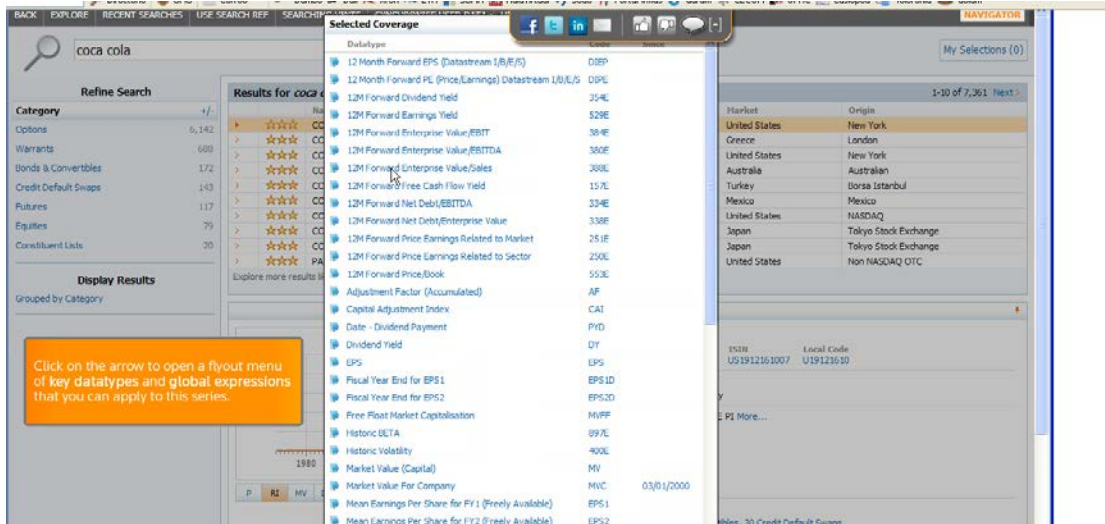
BACK | EXPLORE | RECENT SEARCHES | USE SEARCH REF | SEARCHING

NAVIGATOR

coca cola

My Selections (0)

Refine Search

Category +/-

| | |
|---|---|
| Options | 6,142 |
| Warrants | 680 |
| Bonds & Convertibles | 172 |
| Credit Default Swaps | 143 |
| Futures | 117 |
| Equities | 79 |
| Constituent Lists | 20 |

Display Results

Grouped by Category

Results for coca c

1-10 of 7,361 Next

| Market | Origin |
|---|---|
| United States | New York |
| Greece | London |
| United States | New York |
| Australia | Australian |
| Turkey | Borsa Istanbul |
| Mexico | Mexico |
| United States | NASDAQ |
| Japan | Tokyo Stock Exchange |
| Japan | Tokyo Stock Exchange |
| United States | Non NASDAQ OTC |

Explore more results

Selected Coverage

| Datatype | Code | Since |
|---|---|---|
| 12 Month Forward EPS (Datastream I/B/E/S) | DIEP | |
| 12 Month Forward PE (Price/Earnings) Datastream I/B/E/S | DIPE | |
| 12M Forward Dividend Yield | 354E | |
| 12M Forward Earnings Yield | 529E | |
| 12M Forward Enterprise Value/EBIT | 384E | |
| 12M Forward Enterprise Value/EBITDA | 380E | |
| 12M Forward Enterprise Value/Sales | 388E | |
| 12M Forward Free Cash Flow Yield | 157E | |
| 12M Forward Net Debt/EBITDA | 334E | |
| 12M Forward Net Debt/Enterprise Value | 338E | |
| 12M Forward Price Earnings Related to Market | 251E | |
| 12M Forward Price Earnings Related to Sector | 250E | |
| 12M Forward Price/Book | 553E | |
| Adjustment Factor (Accumulated) | AF | |
| Capital Adjustment Index | CAI | |
| Date - Dividend Payment | PYD | |
| Dividend Yield | DY | |
| EPS | EPS | |
| Fiscal Year End for EPS1 | EPS1D | |
| Fiscal Year End for EPS2 | EPS2D | |
| Free Float Market Capitalisation | MVFF | |
| Historic BETA | 897E | |
| Historic Volatility | 400E | |
| Market Value (Capital) | MV | |
| Market Value For Company | MVC | 03/01/2000 |
| Mean Earnings Per Share for FY1 (Freely Available) | EPS1 | |
| Mean Earnings Per Share for FY2 (Freely Available) | EPS2 | |

ISIN US1912161007 Local Code U19121610

E PI More...

Click on the arrow to open a flyout menu of key datatypes and global expressions that you can apply to this series.

1980

P RI MV

bles 20 Credit Default Swaps